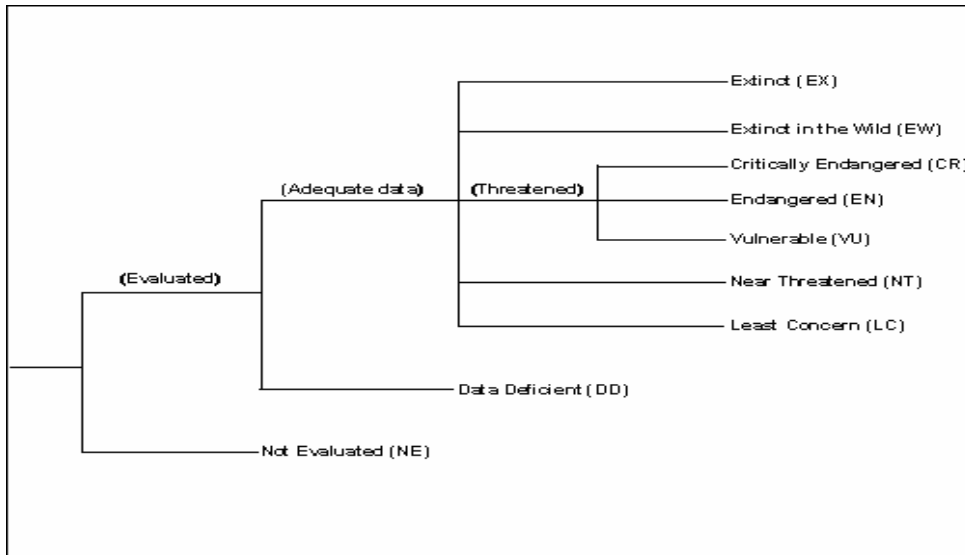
Extinct (EX)

Extinct in the Wild (EW)

Critically Endangered (CR)

(Adequate data)

(Threatened)

Endangered (EN)

Vulnerable (VU)

(Evaluated)

Near Threatened (NT)

Least Concern (LC)

Data Deficient (DD)

Not Evaluated (NE)